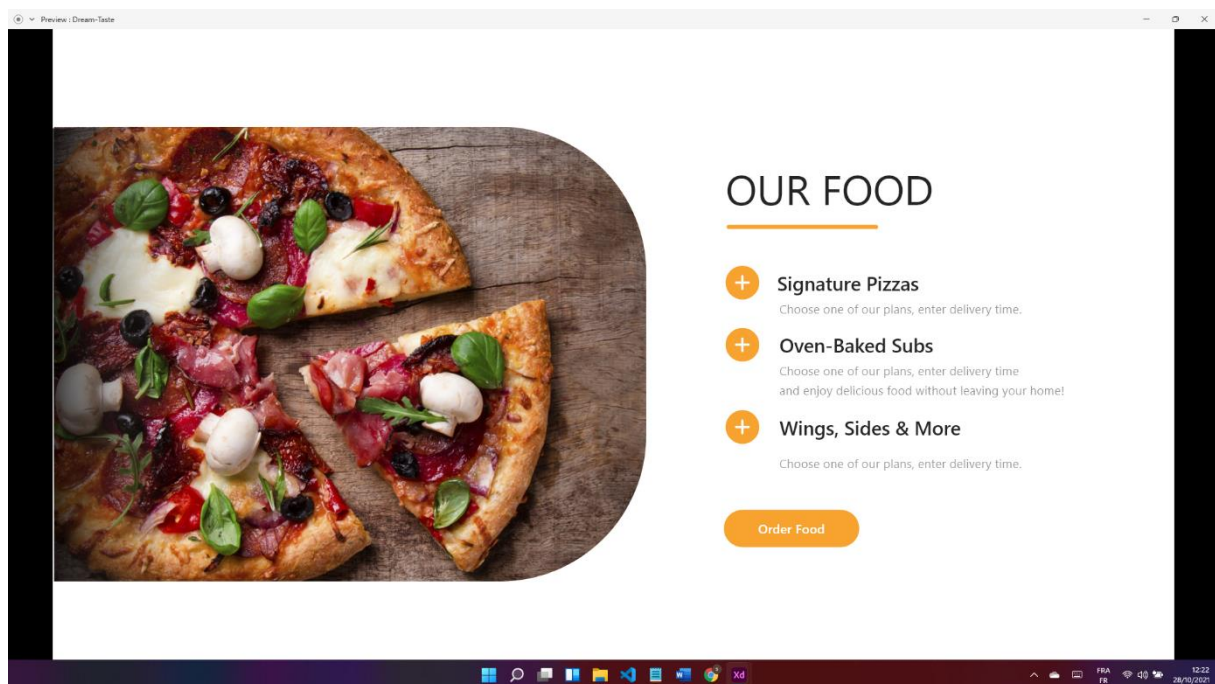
Preview : Dream-Taste

OUR FOOD

+ Signature Pizzas

Choose one of our plans, enter delivery time.

+ Oven-Baked Subs

Choose one of our plans, enter delivery time and enjoy delicious food without leaving your home!

+ Wings, Sides & More

Choose one of our plans, enter delivery time.

Order Food

Xd

FRA FR

12:22 28/10/2021